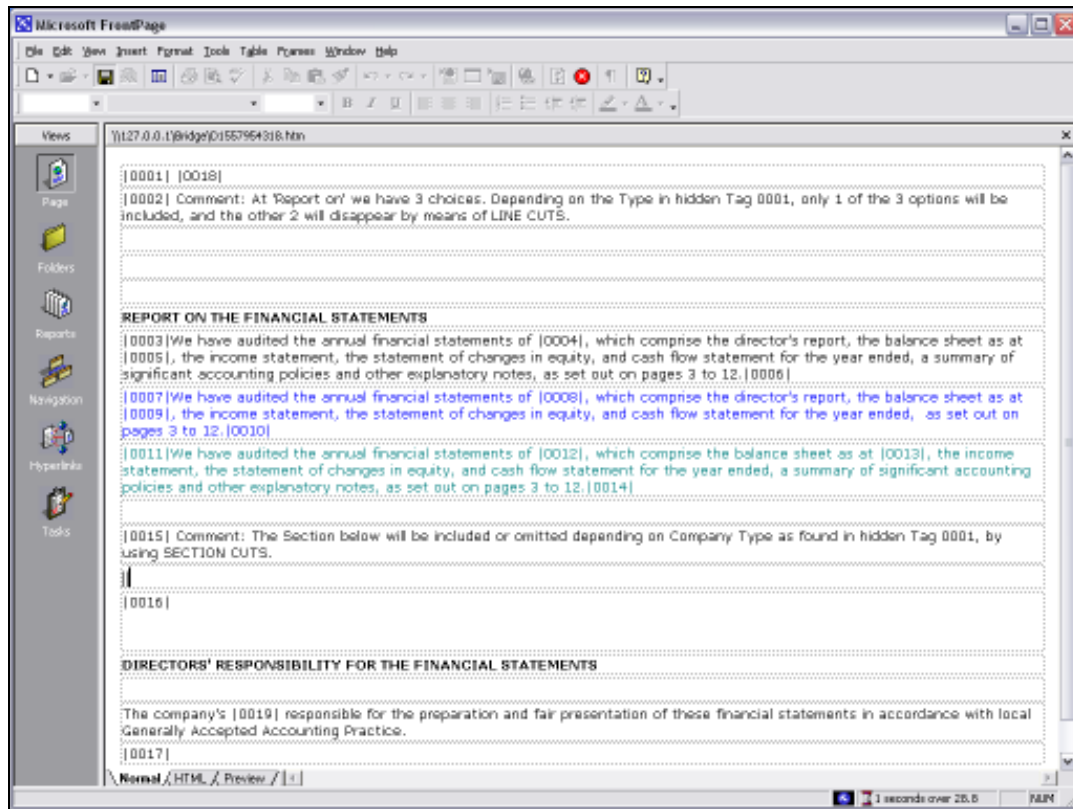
Microsoft FrontPage

File Edit View Insert Format Tools Table Frames Window Help

Views

\\127.0.0.1\Bridge\D1557954318.htm

Page

Folders

Reports

Navigation

Hyperlinks

Tasks

|0001| |0018|

|0002| Comment: At 'Report on' we have 3 choices. Depending on the Type in hidden Tag 0001, only 1 of the 3 options will be included, and the other 2 will disappear by means of LINE CUTS.

REPORT ON THE FINANCIAL STATEMENTS

|0003|We have audited the annual financial statements of |0004|, which comprise the director's report, the balance sheet as at |0005|, the income statement, the statement of changes in equity, and cash flow statement for the year ended, a summary of significant accounting policies and other explanatory notes, as set out on pages 3 to 12.|0006|

|0007|We have audited the annual financial statements of |0008|, which comprise the director's report, the balance sheet as at |0009|, the income statement, the statement of changes in equity, and cash flow statement for the year ended, as set out on pages 3 to 12. |0010|

|0011|We have audited the annual financial statements of |0012|, which comprise the balance sheet as at |0013|, the income statement, the statement of changes in equity, and cash flow statement for the year ended, a summary of significant accounting policies and other explanatory notes, as set out on pages 3 to 12.|0014|

|0015| Comment: The Section below will be included or omitted depending on Company Type as found in hidden Tag 0001, by using SECTION CUTS.

||

|0016|

DIRECTORS' RESPONSIBILITY FOR THE FINANCIAL STATEMENTS

The company's |0019| responsible for the preparation and fair presentation of these financial statements in accordance with local Generally Accepted Accounting Practice.

|0017|

Normal HTML Preview

1 seconds over 28.8

NUM